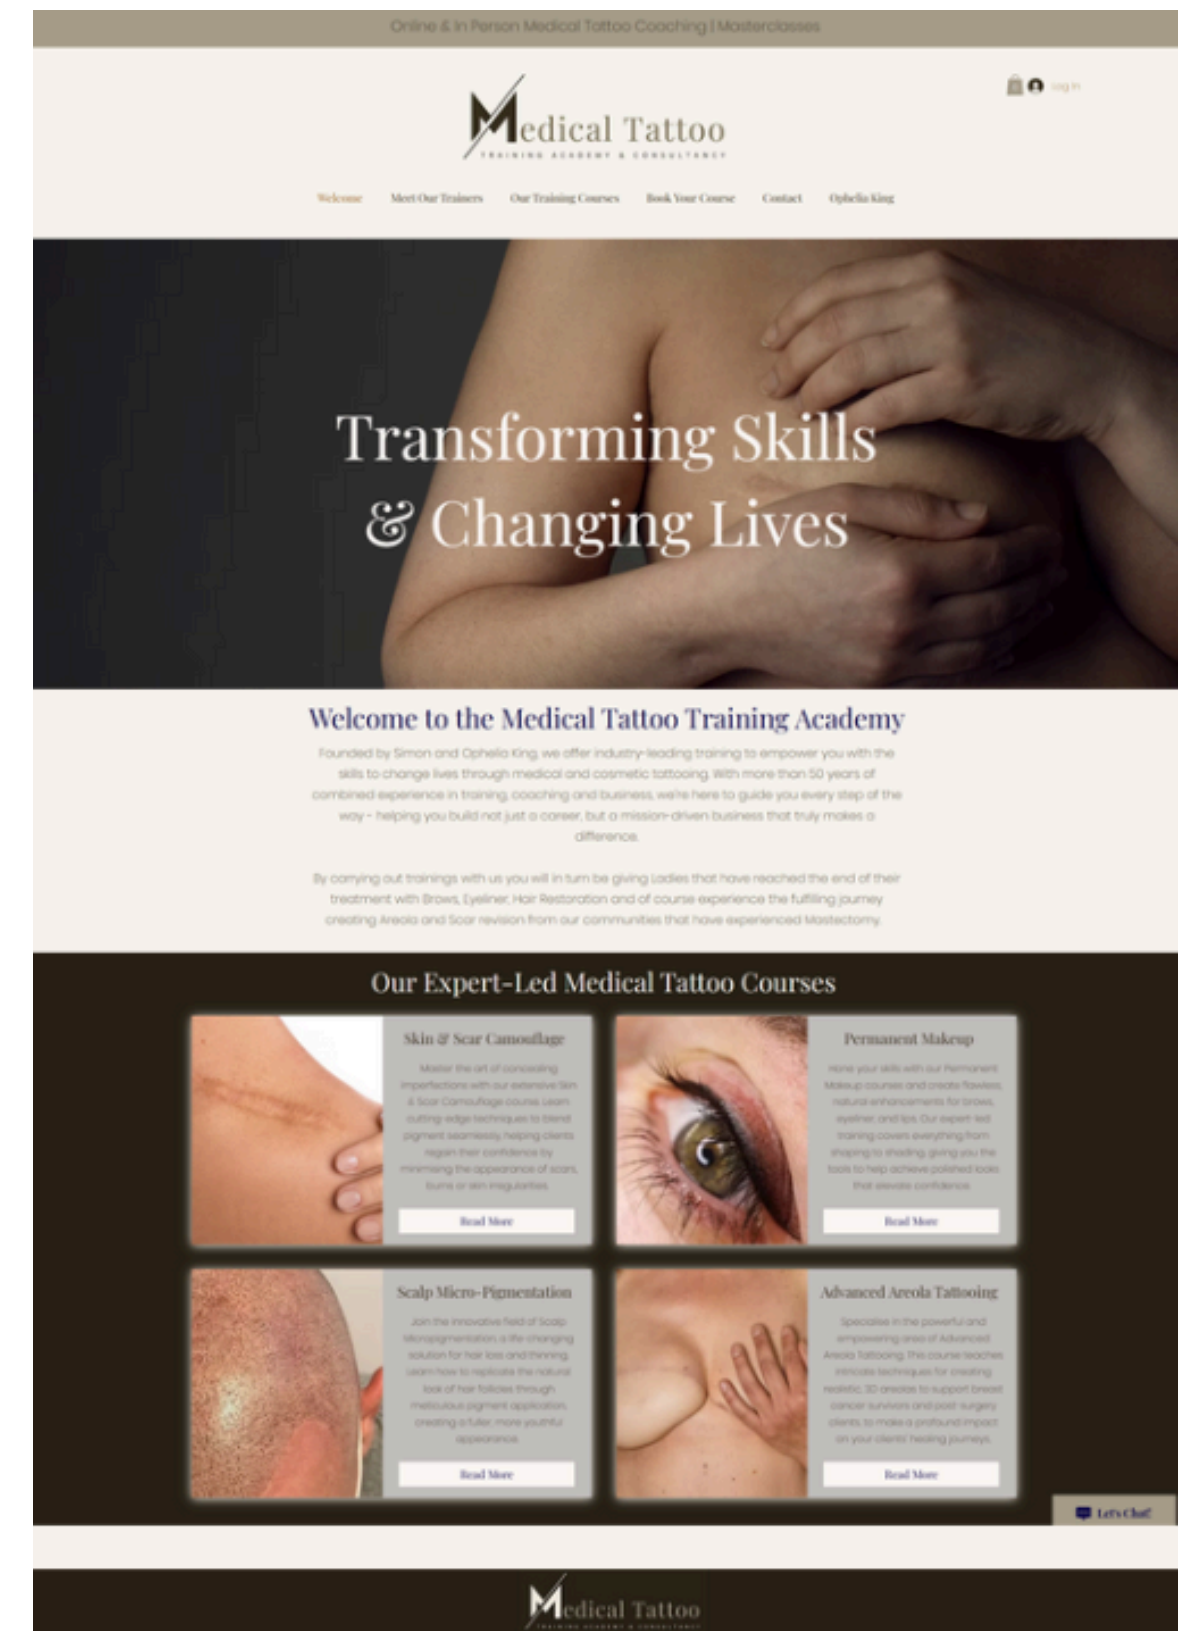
Online & In Person Medical Tattoo Coaching | Masterclasses

Log In

Medical Tattoo
TRAINING ACADEMY & CONSULTANCY

Welcome Meet Our Trainers Our Training Courses Book Your Course Contact Ophelia King

Transforming Skills & Changing Lives

Welcome to the Medical Tattoo Training Academy

Founded by Simon and Ophelia King, we offer industry-leading training to empower you with the skills to change lives through medical and cosmetic tattooing. With more than 50 years of combined experience in training, coaching and business, we're here to guide you every step of the way - helping you build not just a career, but a mission-driven business that truly makes a difference.

By carrying out trainings with us you will in turn be giving Ladies that have reached the end of their treatment with Brows, Eyeliner, Hair Restoration and of course experience the fulfilling journey creating Areola and Scar revision from our communities that have experienced Mastectomy.

Our Expert-Led Medical Tattoo Courses

Skin & Scar Camouflage

Master the art of concealing imperfections with our extensive Skin & Scar Camouflage course. Learn cutting-edge techniques to blend pigment seamlessly, helping clients regain their confidence by minimising the appearance of scars, burns or skin irregularities.

Read More

Permanent Makeup

Hone your skills with our Permanent Makeup courses and create flawless, natural enhancements for brows, eyeliner and lips. Our expert-led training covers everything from shaping to shading, giving you the tools to help achieve polished looks that elevate confidence.

Read More

Scalp Micro-Pigmentation

Join the innovative field of Scalp Micropigmentation, a life-changing solution for hair loss and thinning. Learn how to replicate the natural look of hair follicles through meticulous pigment application, creating a fuller, more youthful appearance.

Read More

Advanced Areola Tattooing

Specialise in the powerful and empowering area of Advanced Areola Tattooing. This course teaches intricate techniques for creating realistic 3D areolas to support breast cancer survivors and post-surgery clients, to make a profound impact on your clients' healing journeys.

Read More

Let's Chat!

Medical Tattoo
TRAINING ACADEMY & CONSULTANCY